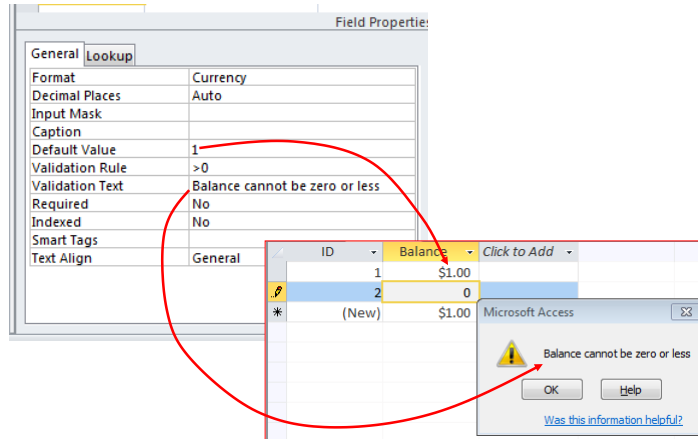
Field Properties

General | Lookup

| | |
|---|---|
| Format | Currency |
| Decimal Places | Auto |
| Input Mask | |
| Caption | |
| Default Value | 1 |
| Validation Rule | >0 |
| Validation Text | Balance cannot be zero or less |
| Required | No |
| Indexed | No |
| Smart Tags | |
| Text Align | General |

| ID | Balance | Click to Add |
|---|---|---|
| 1 | $1.00 | |
| 2 | 0 | |
| (New) | $1.00 | |

Microsoft Access

Balance cannot be zero or less

OK | Help

Was this information helpful?